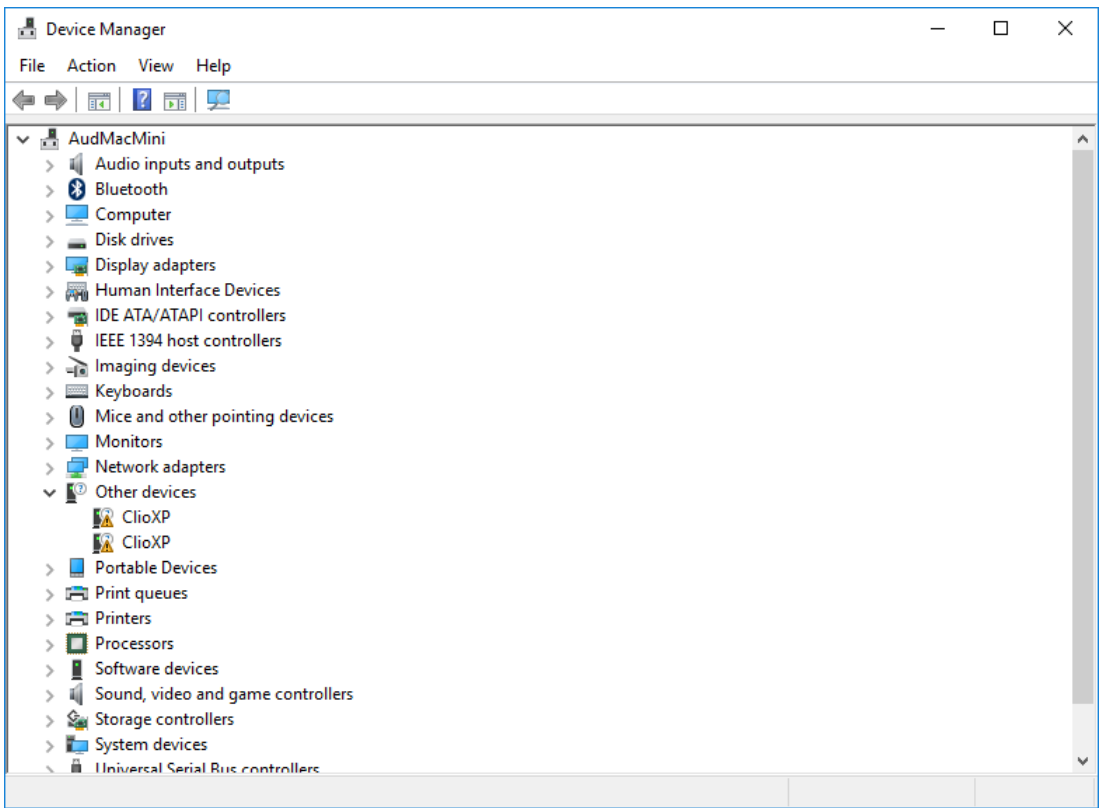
Device Manager

File Action View Help

AudMacMini
Audio inputs and outputs
Bluetooth
Computer
Disk drives
Display adapters
Human Interface Devices
IDE ATA/ATAPI controllers
IEEE 1394 host controllers
Imaging devices
Keyboards
Mice and other pointing devices
Monitors
Network adapters
Other devices
ClioXP
ClioXP
Portable Devices
Print queues
Printers
Processors
Software devices
Sound, video and game controllers
Storage controllers
System devices
Universal Serial Bus controllers